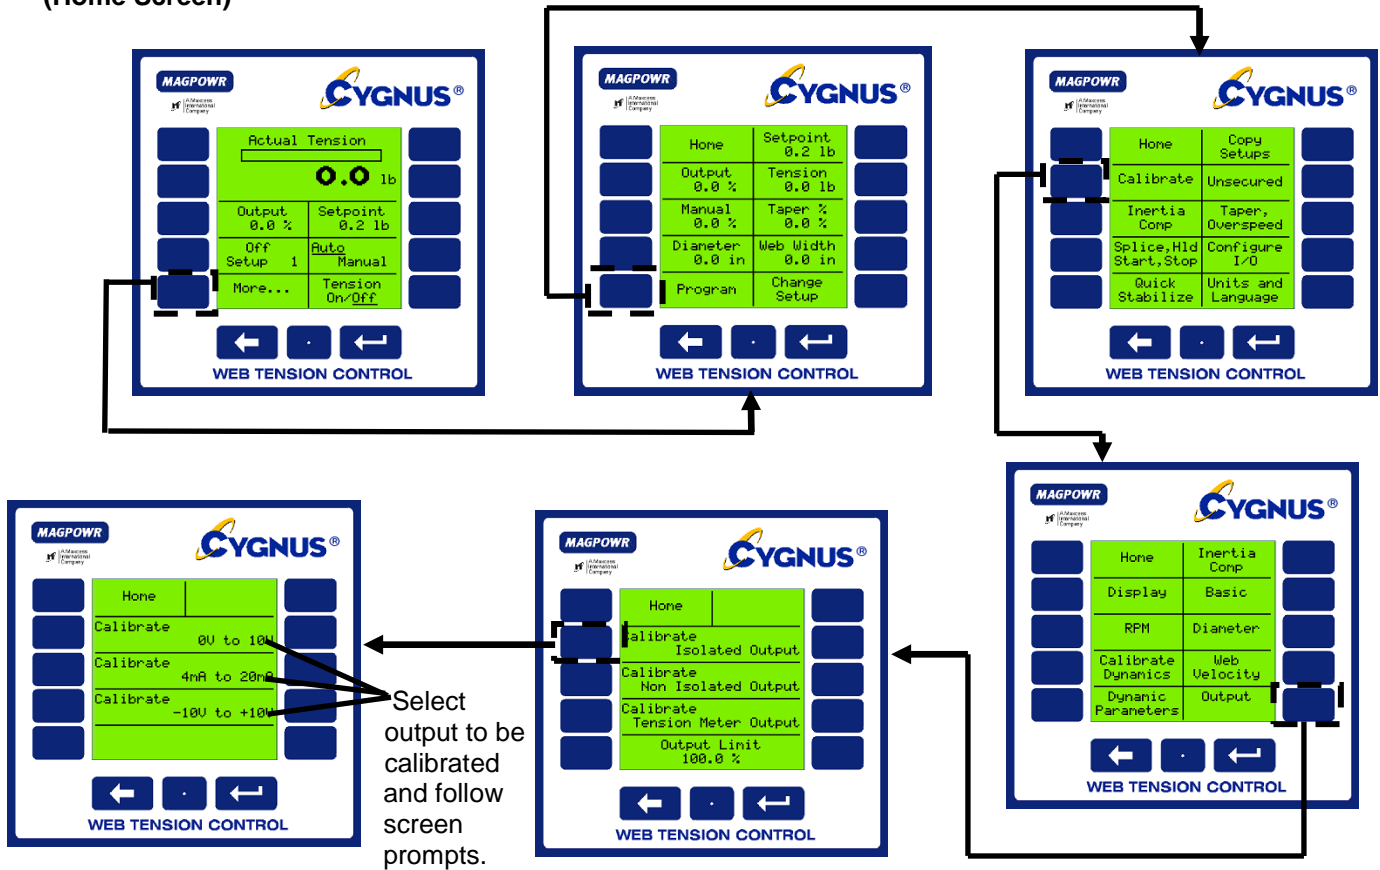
(Home Screen)

MAGPOWR
A Maxcess International Company
CYGNUS®

Actual Tension
0.0 lb
Output 0.0 %
Setpoint 0.2 lb
Off Setup 1
Auto Manual
More...
Tension On/Off

WEB TENSION CONTROL

MAGPOWR
A Maxcess International Company
CYGNUS®

| Home | Setpoint 0.2 lb |
|---|---|
| Output 0.0 % | Tension 0.0 lb |
| Manual 0.0 % | Taper % 0.0 % |
| Diameter 0.0 in | Web Width 0.0 in |
| Program | Change Setup |

WEB TENSION CONTROL

MAGPOWR
A Maxcess International Company
CYGNUS®

| Home | Copy Setups |
|---|---|
| Calibrate | Unsecured |
| Inertia Comp | Taper, Overspeed |
| Splice,Hld Start,Stop | Configure I/O |
| Quick Stabilize | Units and Language |

WEB TENSION CONTROL

MAGPOWR
A Maxcess International Company
CYGNUS®

| Home | |
|---|---|
| Calibrate 0V to 10V | |
| Calibrate 4mA to 20mA | |
| Calibrate -10V to +10V | |

WEB TENSION CONTROL

Select output to be calibrated and follow screen prompts.

MAGPOWR
A Maxcess International Company
CYGNUS®

Home
Calibrate Isolated Output
Calibrate Non Isolated Output
Calibrate Tension Meter Output
Output Limit 100.0 %

WEB TENSION CONTROL

MAGPOWR
A Maxcess International Company
CYGNUS®

| Home | Inertia Comp |
|---|---|
| Display | Basic |
| RPM | Diameter |
| Calibrate Dynamics | Web Velocity |
| Dynamic Parameters | Output |

WEB TENSION CONTROL